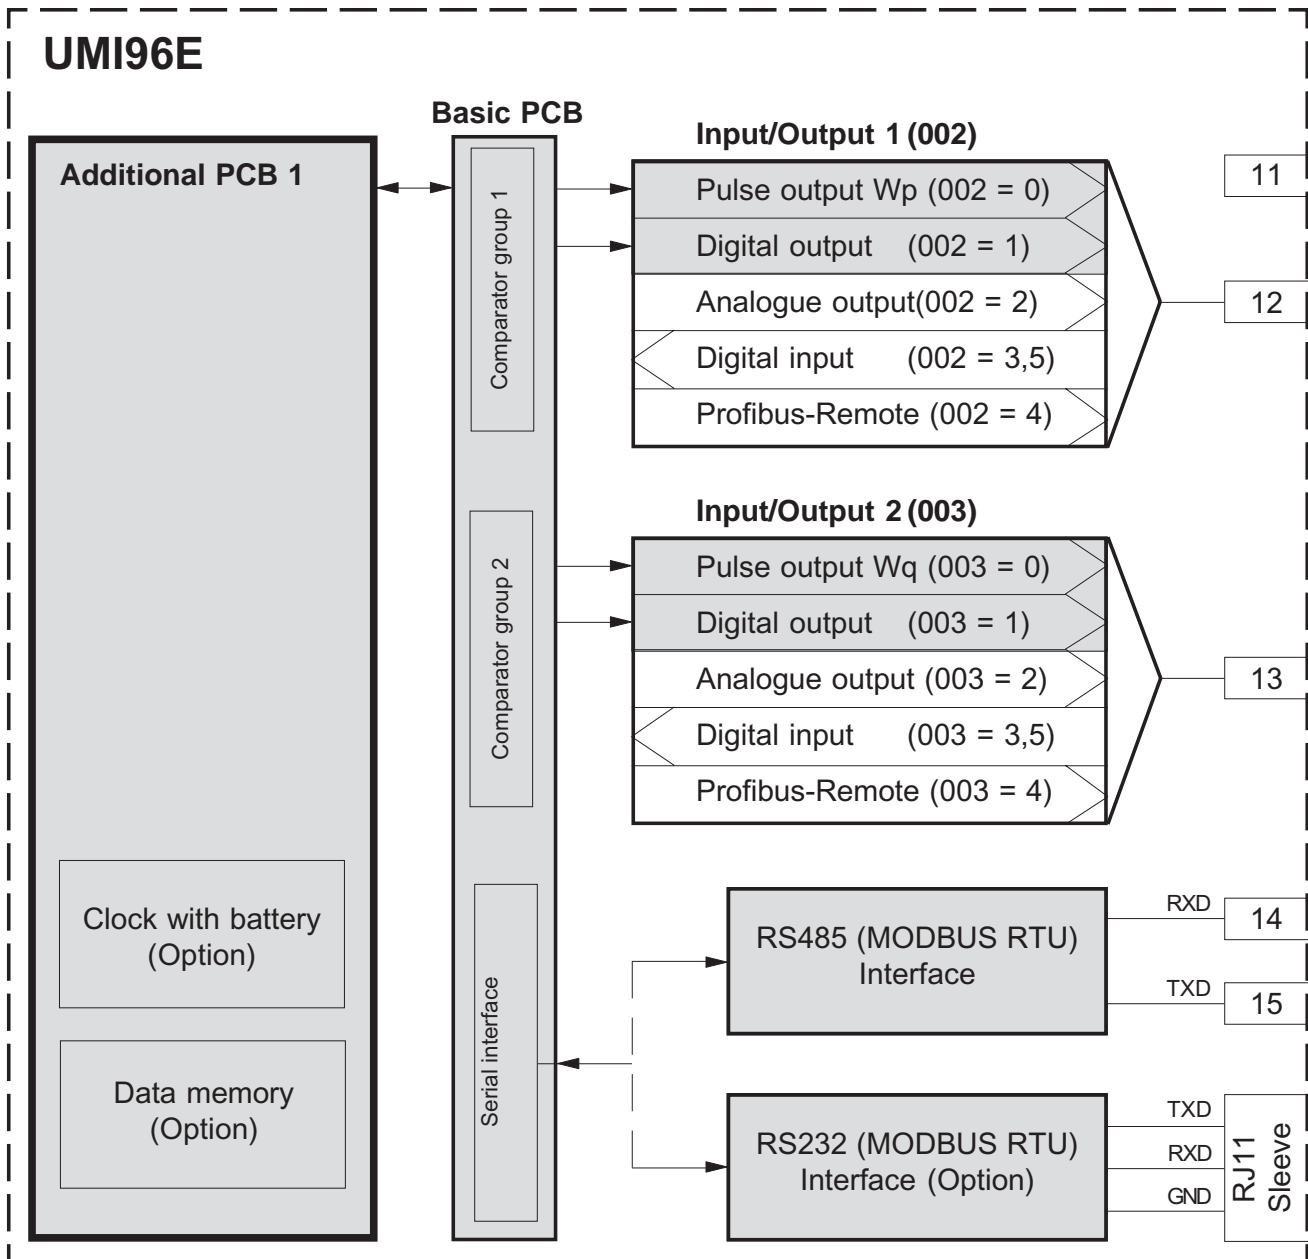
UMI96E

Basic PCB

Additional PCB 1

Comparator group 1

Input/Output 1 (002)

Pulse output Wp (002 = 0)

Digital output (002 = 1)

Analogue output(002 = 2)

Digital input (002 = 3,5)

Profibus-Remote (002 = 4)

11

12

Input/Output 2 (003)

Comparator group 2

Pulse output Wq (003 = 0)

Digital output (003 = 1)

Analogue output (003 = 2)

Digital input (003 = 3,5)

Profibus-Remote (003 = 4)

13

Clock with battery (Option)

Data memory (Option)

Serial interface

RS485 (MODBUS RTU) Interface

RXD

14

TXD

15

RS232 (MODBUS RTU) Interface (Option)

TXD

RXD

GND

RJ11 Sleeve